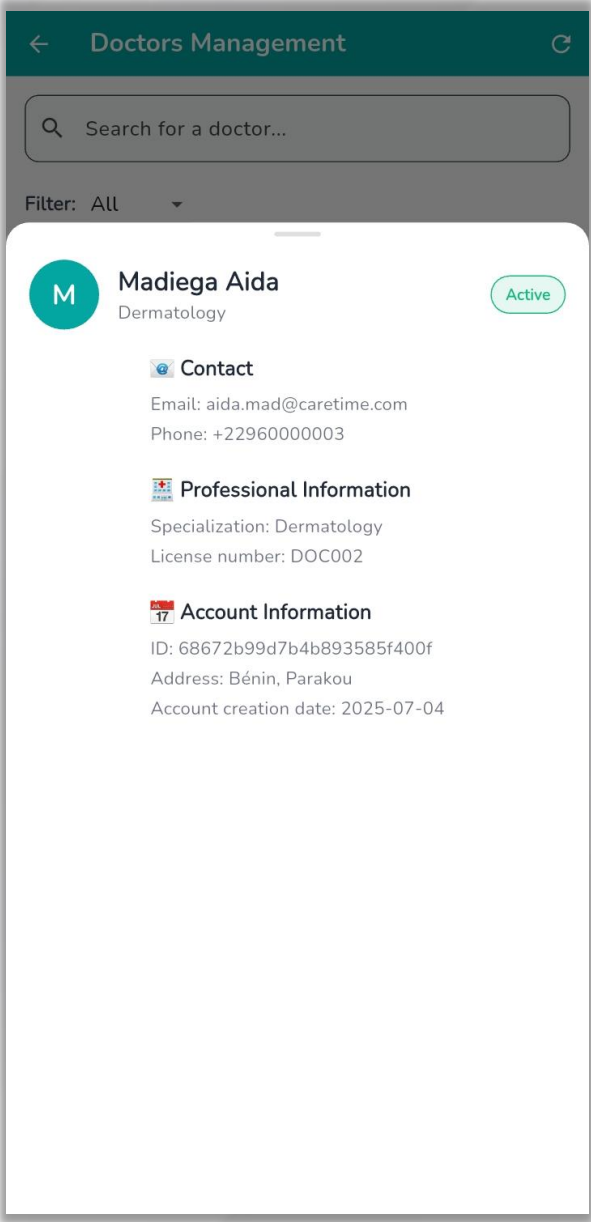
Doctors Management

Search for a doctor...

Filter: All

M

Madiega Aida
Dermatology

Active

Contact
Email: aida.mad@caretime.com
Phone: +22960000003

Professional Information
Specialization: Dermatology
License number: DOC002

JUL 17 Account Information
ID: 68672b99d7b4b893585f400f
Address: Bénin, Parakou
Account creation date: 2025-07-04